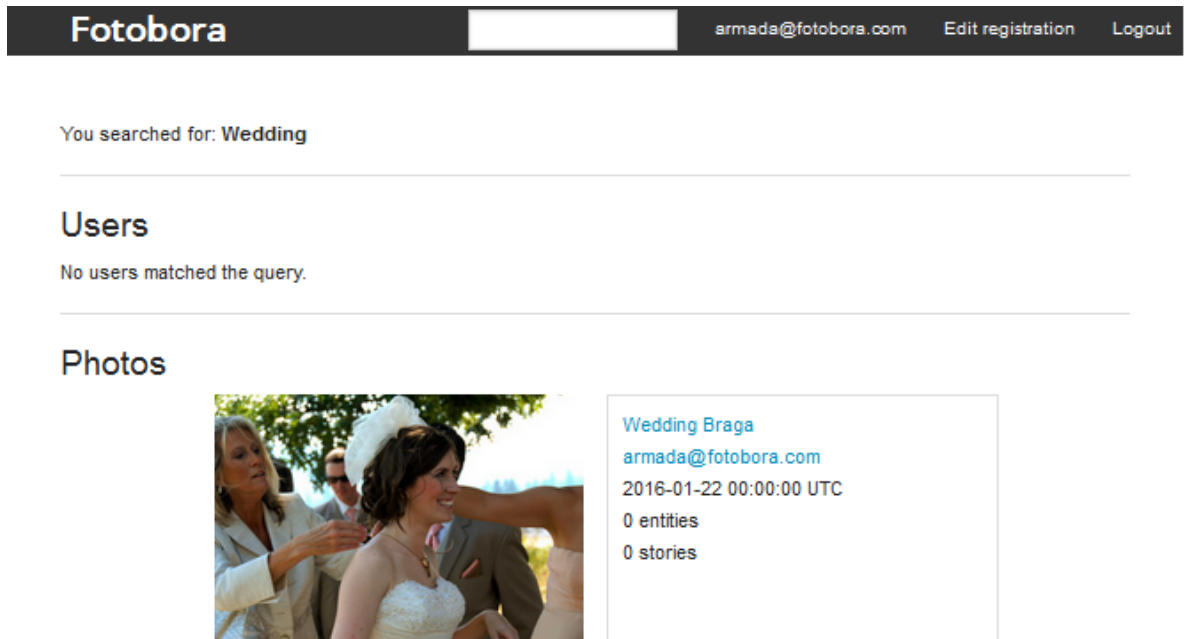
Fotobora armada@fotobora.com Edit registration Logout

You searched for: **Wedding**

Users

No users matched the query.

Photos

Wedding Braga
armada@fotobora.com
2016-01-22 00:00:00 UTC
0 entities
0 stories